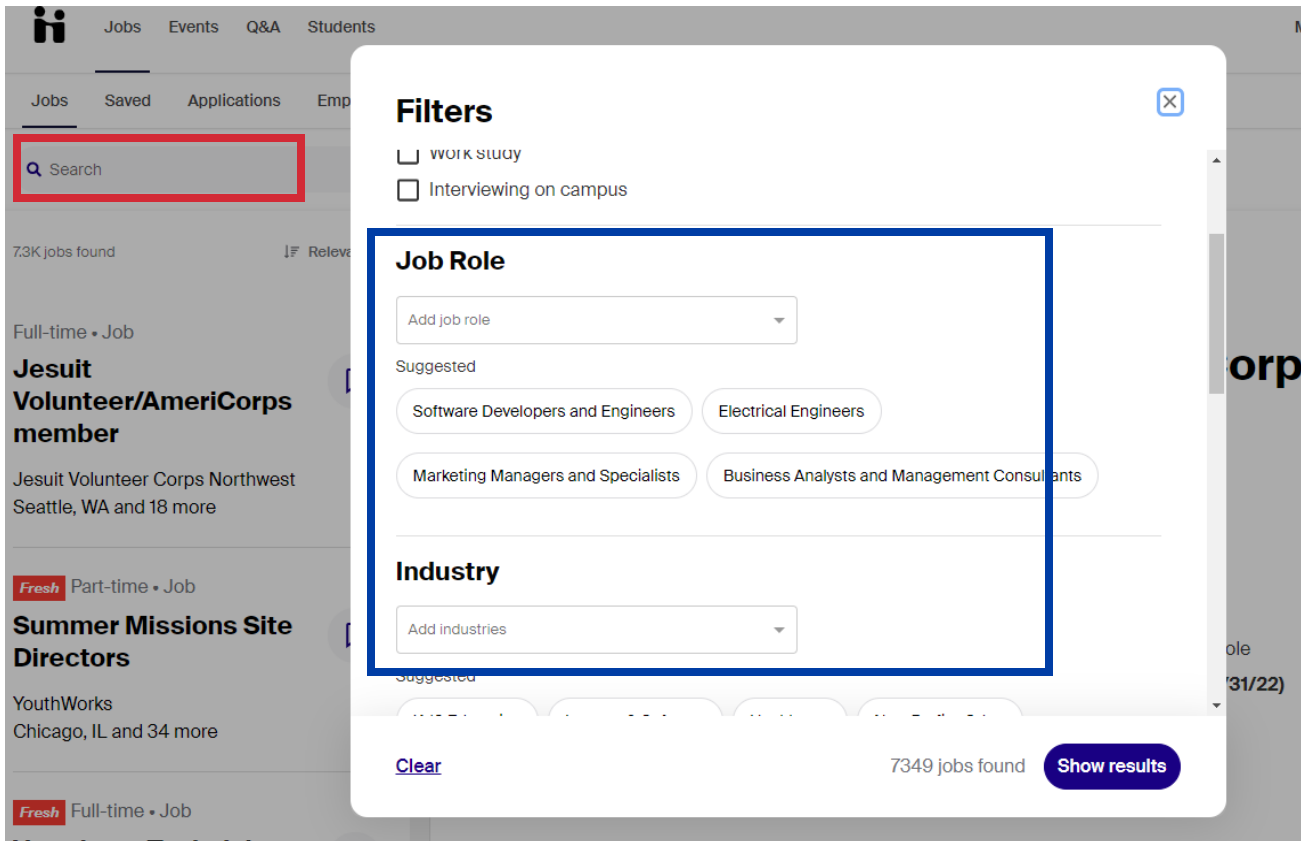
Jobs Events Q&A Students

Jobs Saved Applications Emp

Search

7.3K jobs found

Releva

Full-time • Job

Jesuit Volunteer/AmeriCorps member

Jesuit Volunteer Corps Northwest
Seattle, WA and 18 more

Fresh Part-time • Job

Summer Missions Site Directors

YouthWorks
Chicago, IL and 34 more

Fresh Full-time • Job

Filters

Work study

Interviewing on campus

Job Role

Add job role

Suggested

Software Developers and Engineers

Electrical Engineers

Marketing Managers and Specialists

Business Analysts and Management Consultants

Industry

Add industries

Suggested

Clear

7349 jobs found

Show results

orp

ole

31/22)